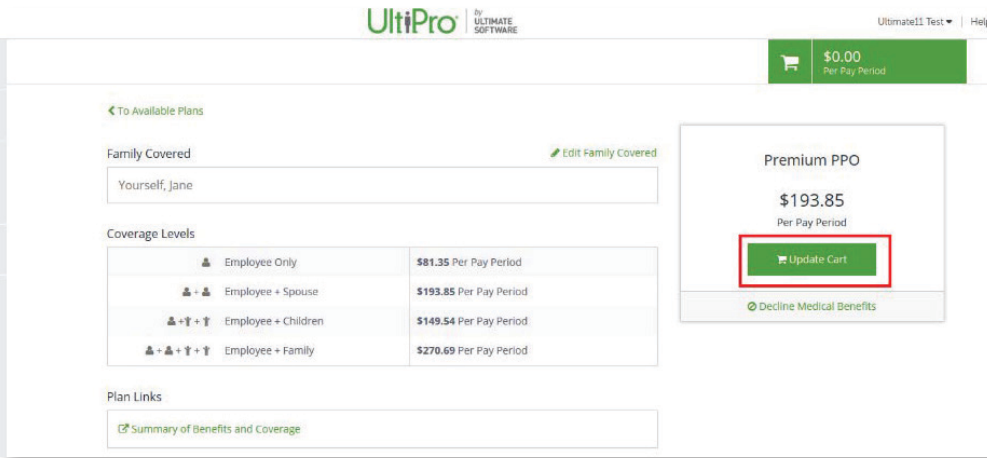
UltiPro by ULTIMATE SOFTWARE

Ultimate11 Test ▾ | Help

$0.00
Per Pay Period

‹ To Available Plans

Family Covered

Edit Family Covered

Yourself, Jane

Coverage Levels

| | |
|---|---|
| Employee Only | **$81.35** Per Pay Period |
| Employee + Spouse | **$193.85** Per Pay Period |
| Employee + Children | **$149.54** Per Pay Period |
| Employee + Family | **$270.69** Per Pay Period |

Plan Links

Summary of Benefits and Coverage

Premium PPO

$193.85

Per Pay Period

Update Cart

Decline Medical Benefits